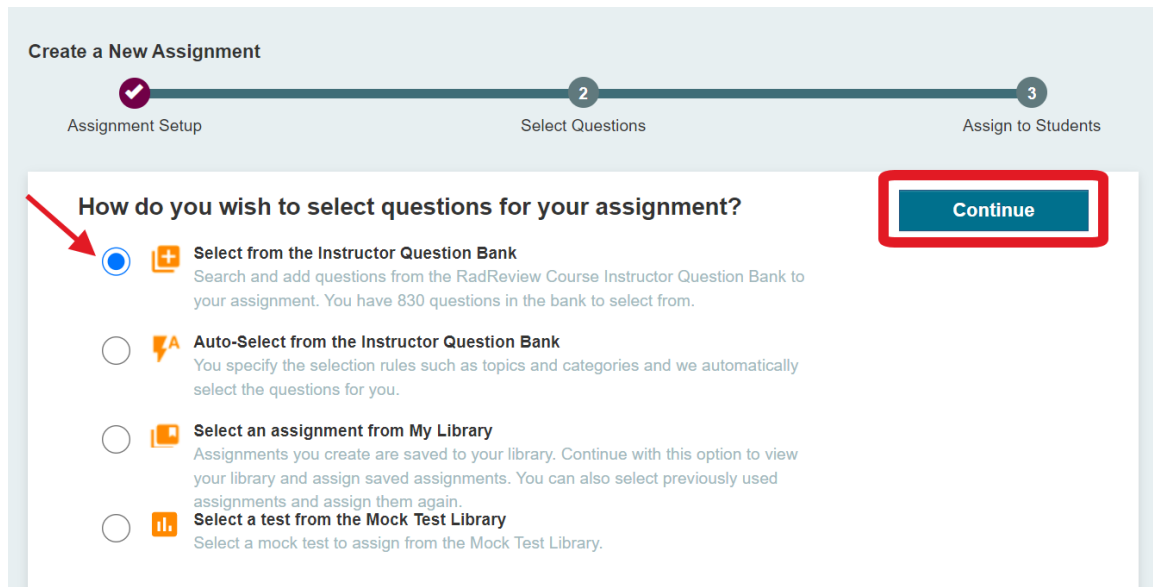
Create a New Assignment

Assignment Setup

2
Select Questions

3
Assign to Students

How do you wish to select questions for your assignment?

Continue

Select from the Instructor Question Bank
Search and add questions from the RadReview Course Instructor Question Bank to your assignment. You have 830 questions in the bank to select from.

Auto-Select from the Instructor Question Bank
You specify the selection rules such as topics and categories and we automatically select the questions for you.

Select an assignment from My Library
Assignments you create are saved to your library. Continue with this option to view your library and assign saved assignments. You can also select previously used assignments and assign them again.

Select a test from the Mock Test Library
Select a mock test to assign from the Mock Test Library.